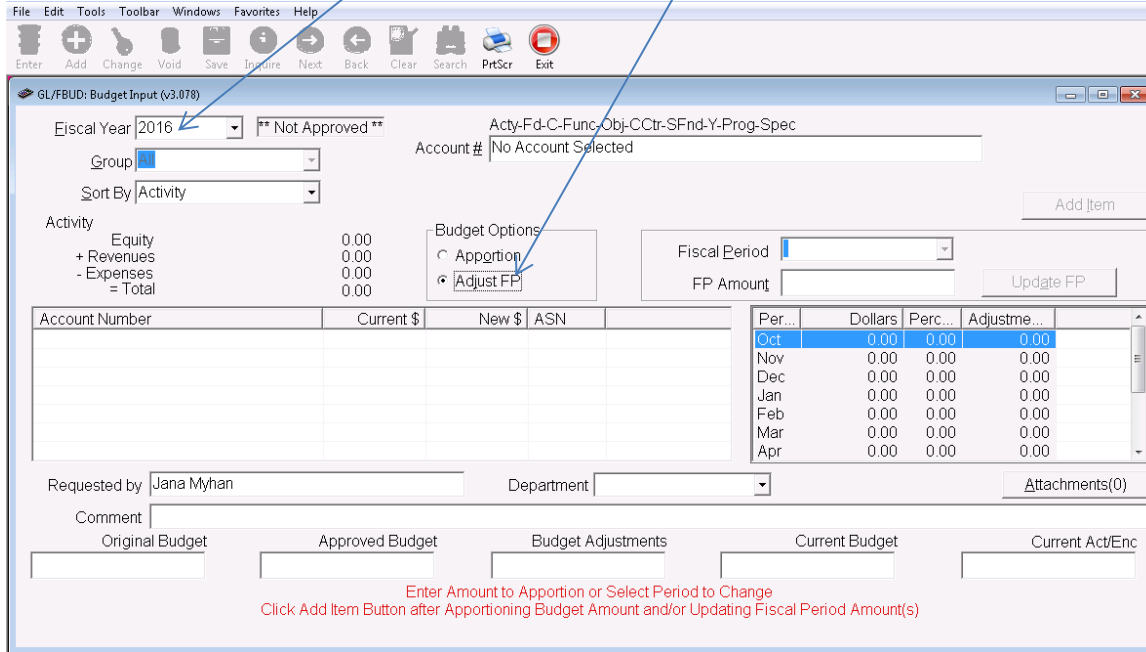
File Edit Tools Toolbar Windows Favorites Help

Enter Add Change Void Save Inquire Next Back Clear Search PrtScr Exit

GL/FBUD: Budget Input (v3.078)

Fiscal Year 2016 ** Not Approved **

Acty-Fd-C-Func-Obj-CCtr-SFnd-Y-Prog-Spec

Account # No Account Selected

Group All

Sort By Activity

Add Item

Activity
Equity 0.00
+ Revenues 0.00
- Expenses 0.00
= Total 0.00

Budget Options
Apportion
Adjust FP

Fiscal Period

FP Amount

Update FP

| Account Number | Current $ | New $ | ASN |
|---|---|---|---|

| Per... | Dollars | Perc... | Adjustme... |
|---|---|---|---|
| Oct | 0.00 | 0.00 | 0.00 |
| Nov | 0.00 | 0.00 | 0.00 |
| Dec | 0.00 | 0.00 | 0.00 |
| Jan | 0.00 | 0.00 | 0.00 |
| Feb | 0.00 | 0.00 | 0.00 |
| Mar | 0.00 | 0.00 | 0.00 |
| Apr | 0.00 | 0.00 | 0.00 |

Requested by Jana Myhan

Department

Attachments(0)

Comment

Original Budget Approved Budget Budget Adjustments Current Budget Current Act/Enc

Enter Amount to Apportion or Select Period to Change
Click Add Item Button after Apportioning Budget Amount and/or Updating Fiscal Period Amount(s)